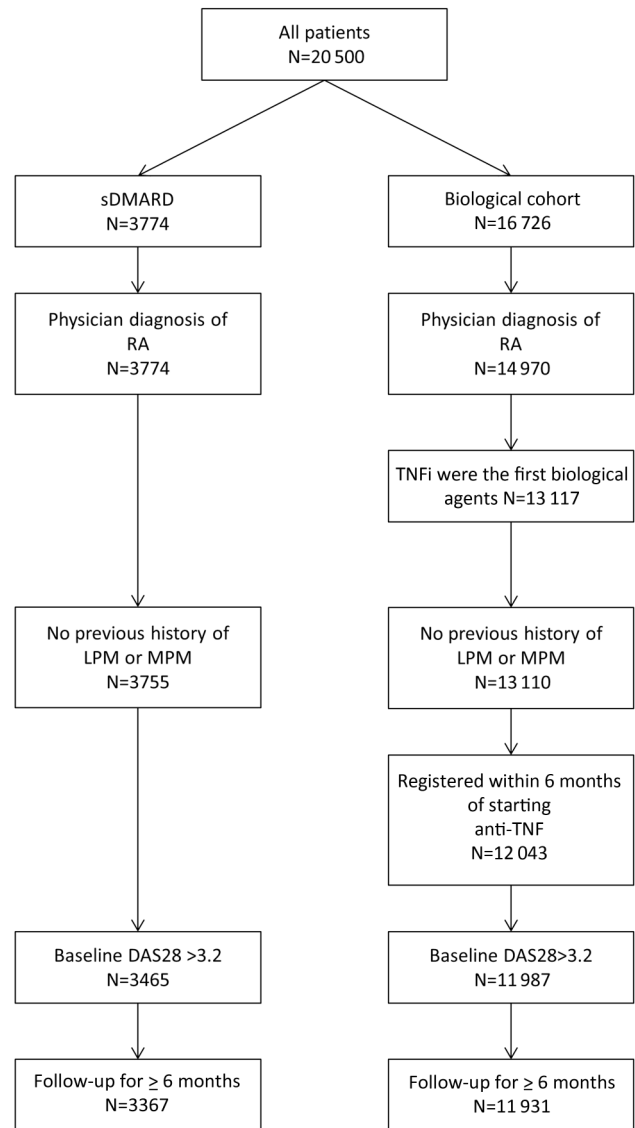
All patients
N=20 500

sDMARD
N=3774

Biological cohort
N=16 726

Physician diagnosis of RA
N=3774

Physician diagnosis of RA
N=14 970

TNFi were the first biological agents N=13 117

No previous history of LPM or MPM
N=3755

No previous history of LPM or MPM
N=13 110

Registered within 6 months of starting anti-TNF
N=12 043

Baseline DAS28 >3.2
N=3465

Baseline DAS28>3.2
N=11 987

Follow-up for $\geq$ 6 months
N=3367

Follow-up for $\geq$ 6 months
N=11 931